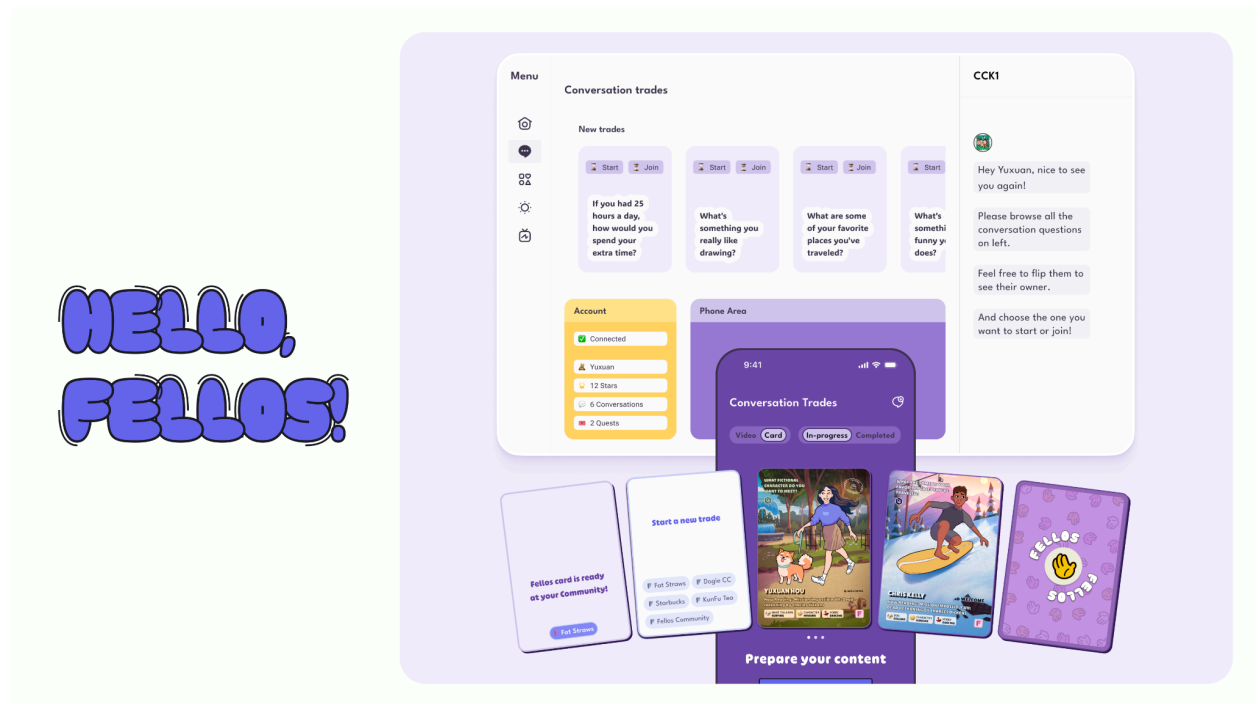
HELLO, FELLOS!

Menu

Conversation trades

New trades

Start Join

If you had 25 hours a day, how would you spend your extra time?

Start Join

What's something you really like drawing?

Start Join

What are some of your favorite places you've traveled?

Start

What's somethi funny y does?

CCK1

Hey Yuxuan, nice to see you again!

Please browse all the conversation questions on left.

Feel free to flip them to see their owner.

And choose the one you want to start or join!

Account

Connected

Yuxuan

12 Stars

6 Conversations

2 Quests

Phone Area

9:41

Conversation Trades

Video Card

In-progress Completed

WHAT FICTIONAL CHARACTER DO YOU WANT TO MEET?

YUXUAN HOU

CHRIS KELLY

Prepare your content

Fellos card is ready at your Community!

Fat Straws

Start a new trade

Fat Straws

Dogie CC

Starbucks

KunFu Tea

Fellos Community

FELLOS

FELLOS